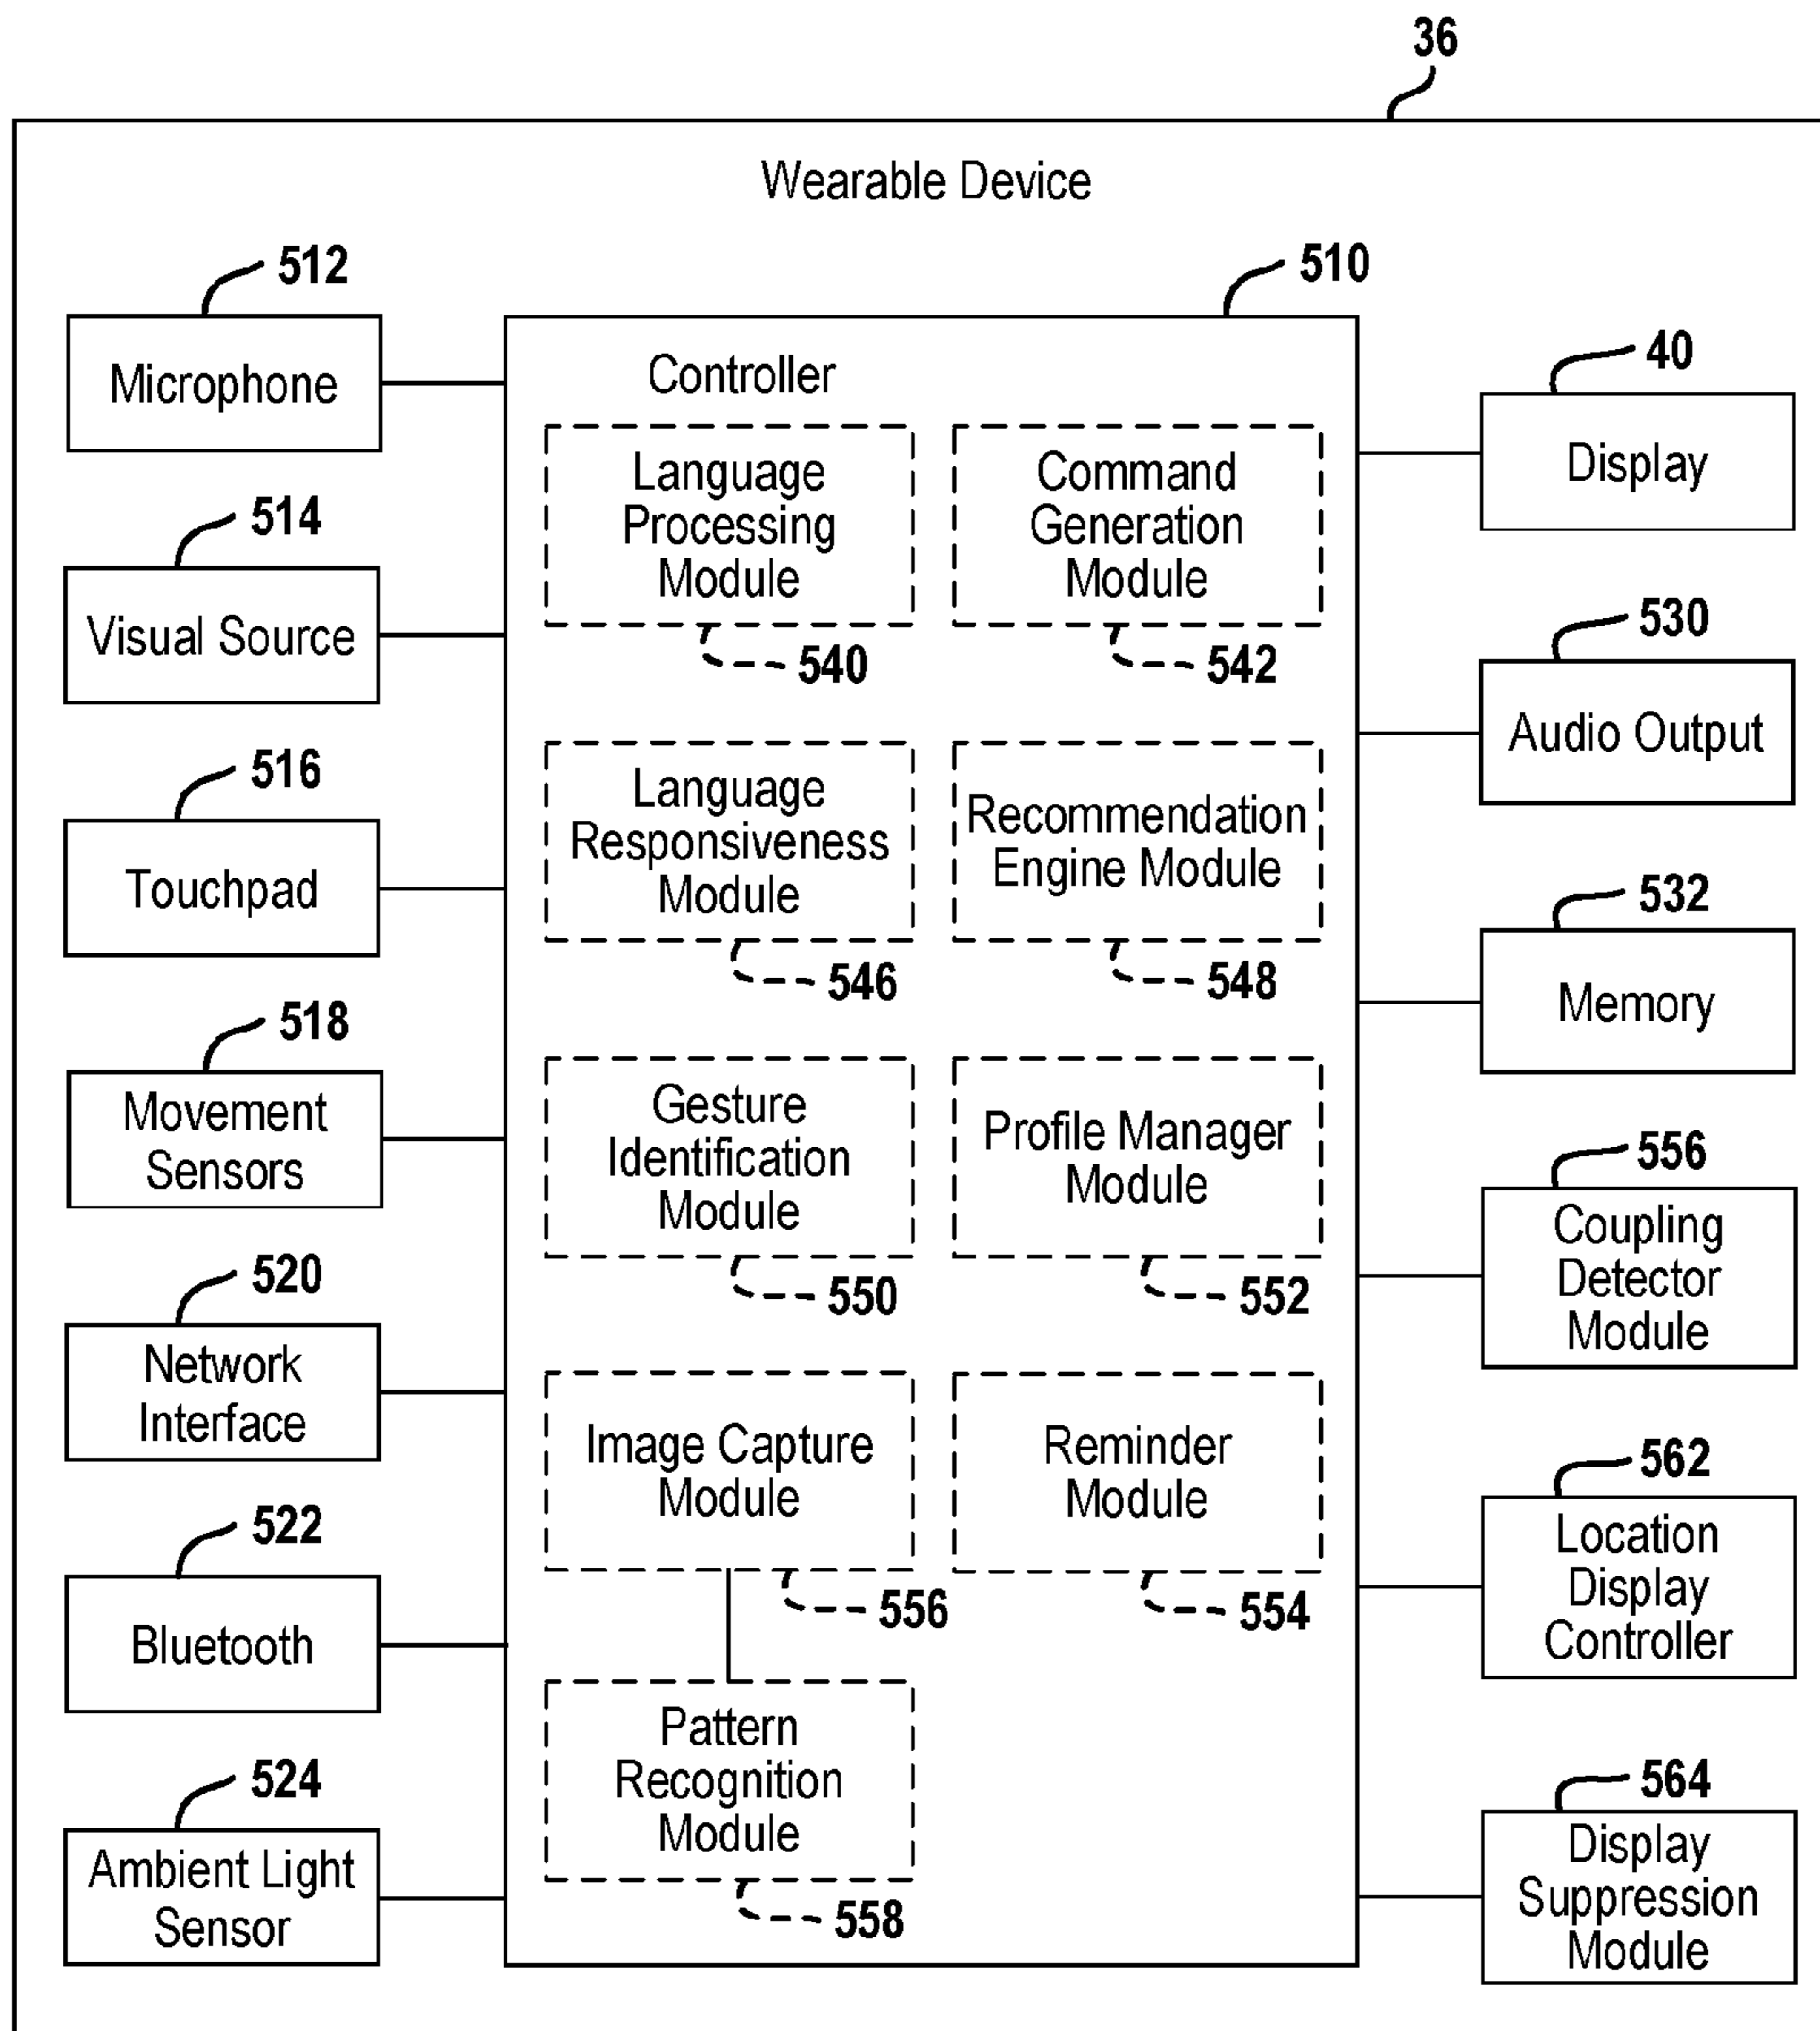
36

Wearable Device

512
Microphone

514
Visual Source

516
Touchpad

518
Movement Sensors

520
Network Interface

522
Bluetooth

524
Ambient Light Sensor

510
Controller

Language Processing Module
540

Command Generation Module
542

Language Responsiveness Module
546

Recommendation Engine Module
548

Gesture Identification Module
550

Profile Manager Module
552

Image Capture Module
556

Reminder Module
554

Pattern Recognition Module
558

40
Display

530
Audio Output

532
Memory

556
Coupling Detector Module

562
Location Display Controller

564
Display Suppression Module